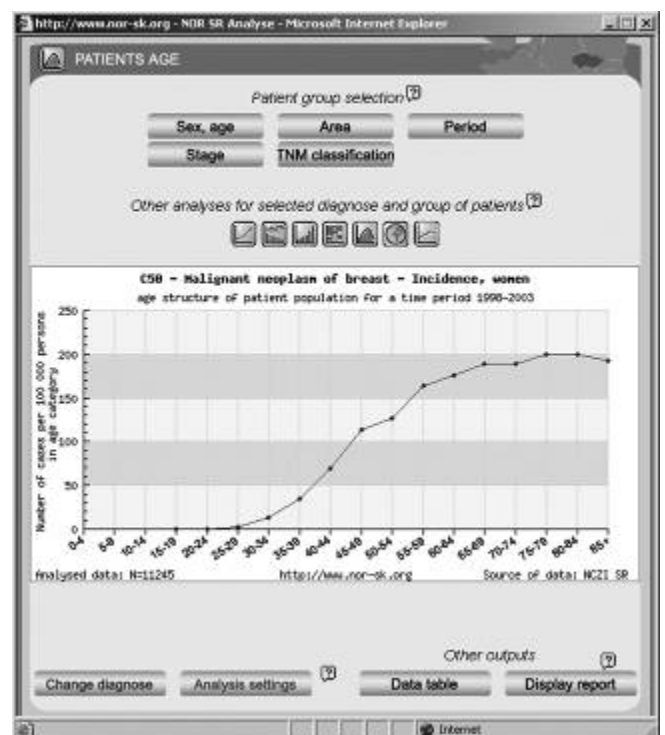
http://www.nor-sk.org - NOR SR Analyse - Microsoft Internet Explorer

PATIENTS AGE

Patient group selection ?

Sex, age
Area
Period
Stage
TNM classification

Other analyses for selected diagnose and group of patients ?

C50 - Malignant neoplasm of breast - Incidence, women
age structure of patient population for a time period 1998-2003

Number of cases per 100 000 persons in age category

250
200
150
100
50
0

0-4
5-9
10-14
15-19
20-24
25-29
30-34
35-39
40-44
45-49
50-54
55-59
60-64
65-69
70-74
75-79
80-84
85+

Analysed data: N=11245
http://www.nor-sk.org
Source of data: NCZI SR

Other outputs ?

Change diagnose
Analysis settings ?
Data table
Display report

Internet